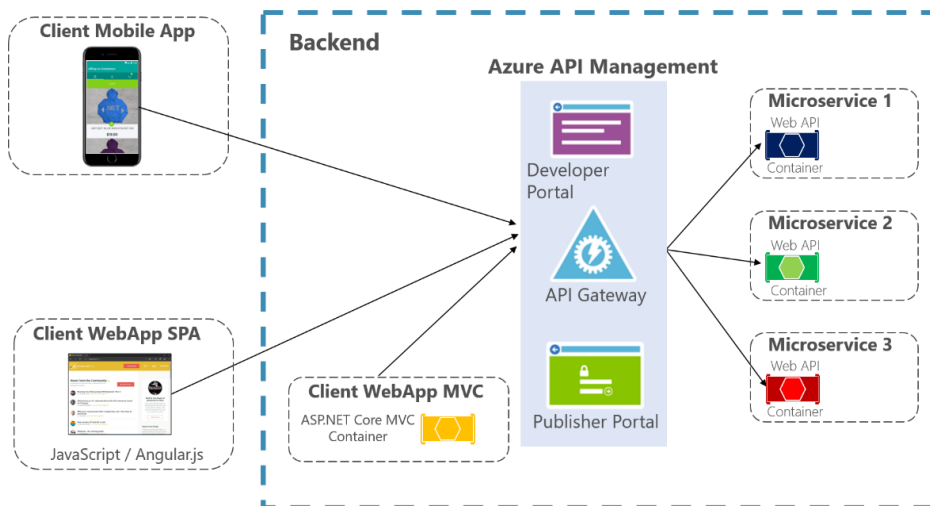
Client Mobile App

Backend

Azure API Management

Developer Portal

API Gateway

Publisher Portal

Microservice 1
Web API
Container

Microservice 2
Web API
Container

Microservice 3
Web API
Container

Client WebApp SPA

JavaScript / Angular.js

Client WebApp MVC

ASP.NET Core MVC Container